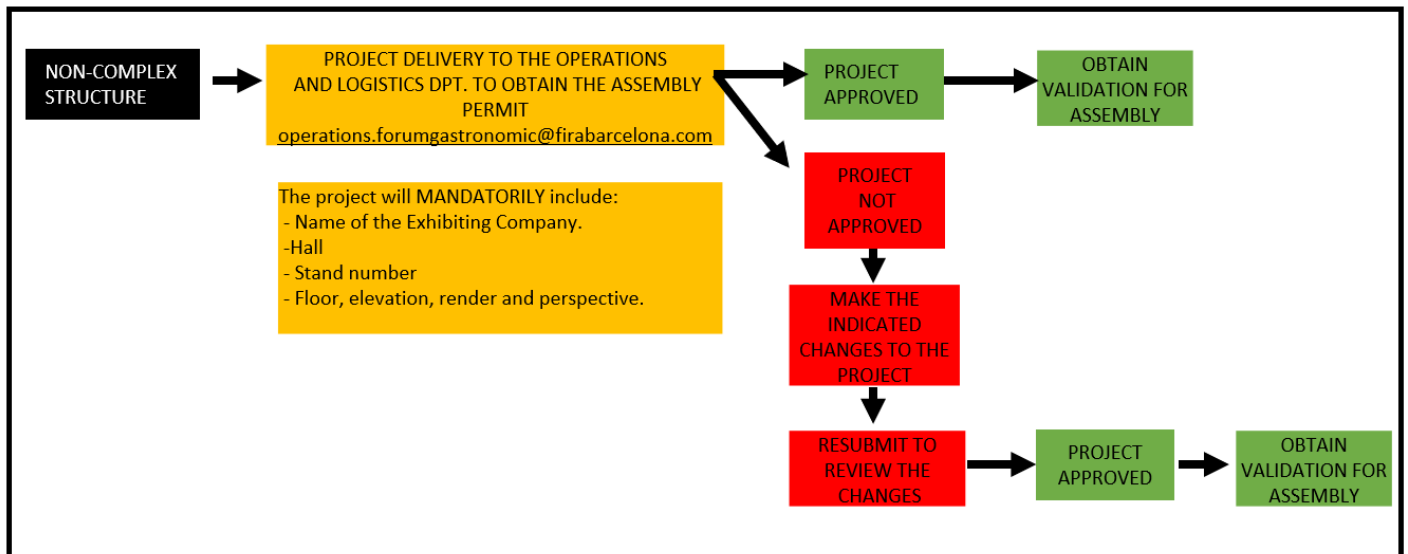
NON-COMPLEX STRUCTURE

PROJECT DELIVERY TO THE OPERATIONS AND LOGISTICS DPT. TO OBTAIN THE ASSEMBLY PERMIT
operations.forumgastronomic@firabarcelona.com

PROJECT APPROVED

OBTAIN VALIDATION FOR ASSEMBLY

The project will MANDATORILY include:
- Name of the Exhibiting Company.
-Hall
- Stand number
- Floor, elevation, render and perspective.

PROJECT NOT APPROVED

MAKE THE INDICATED CHANGES TO THE PROJECT

RESUBMIT TO REVIEW THE CHANGES

PROJECT APPROVED

OBTAIN VALIDATION FOR ASSEMBLY